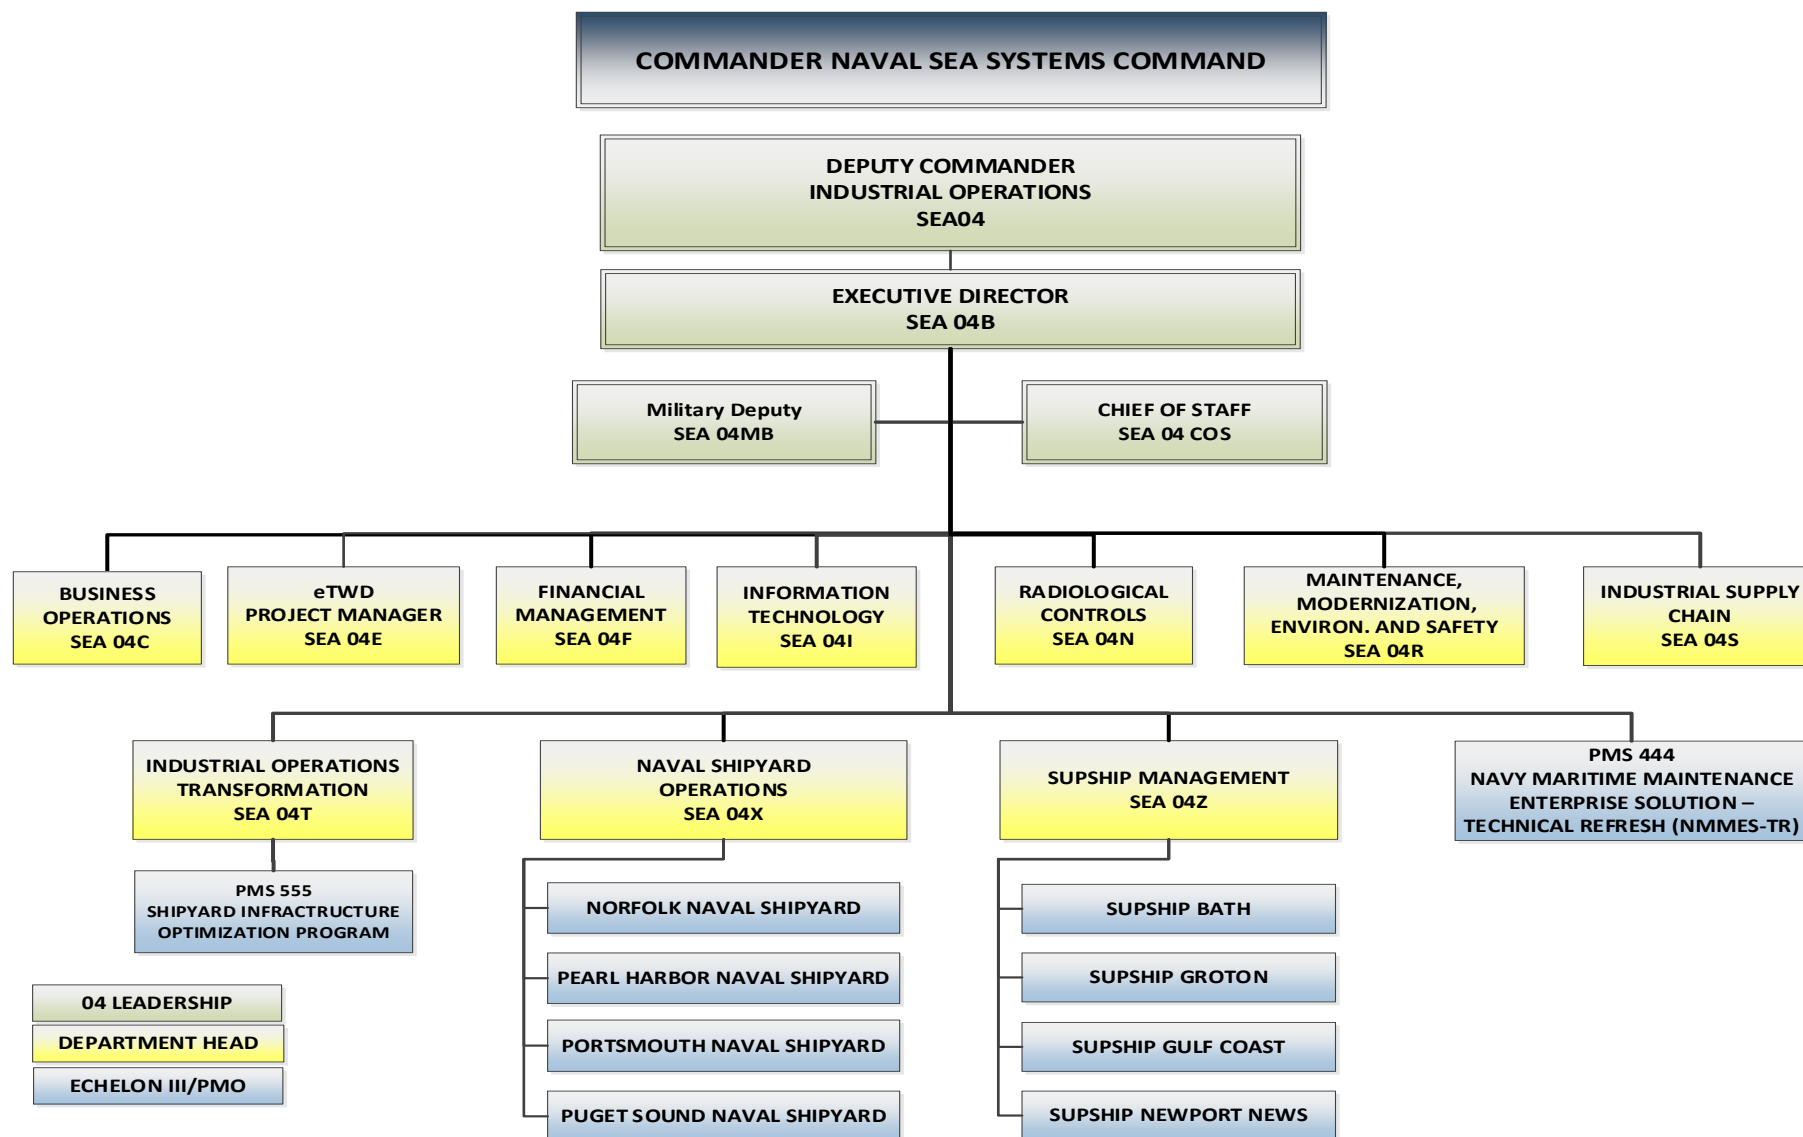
COMMANDER NAVAL SEA SYSTEMS COMMAND

DEPUTY COMMANDER
INDUSTRIAL OPERATIONS
SEA04

EXECUTIVE DIRECTOR
SEA 04B

Military Deputy
SEA 04MB

CHIEF OF STAFF
SEA 04 COS

BUSINESS OPERATIONS
SEA 04C

eTWD
PROJECT MANAGER
SEA 04E

FINANCIAL MANAGEMENT
SEA 04F

INFORMATION TECHNOLOGY
SEA 04I

RADIOLOGICAL CONTROLS
SEA 04N

MAINTENANCE, MODERNIZATION, ENVIRON. AND SAFETY
SEA 04R

INDUSTRIAL SUPPLY CHAIN
SEA 04S

INDUSTRIAL OPERATIONS TRANSFORMATION
SEA 04T

NAVAL SHIPYARD OPERATIONS
SEA 04X

SUPSHIP MANAGEMENT
SEA 04Z

PMS 444
NAVY MARITIME MAINTENANCE ENTERPRISE SOLUTION – TECHNICAL REFRESH (NMMES-TR)

PMS 555
SHIPYARD INFRACTRUCTURE OPTIMIZATION PROGRAM

NORFOLK NAVAL SHIPYARD

PEARL HARBOR NAVAL SHIPYARD

PORTSMOUTH NAVAL SHIPYARD

PUGET SOUND NAVAL SHIPYARD

SUPSHIP BATH

SUPSHIP GROTON

SUPSHIP GULF COAST

SUPSHIP NEWPORT NEWS

04 LEADERSHIP

DEPARTMENT HEAD

ECHELON III/PMO